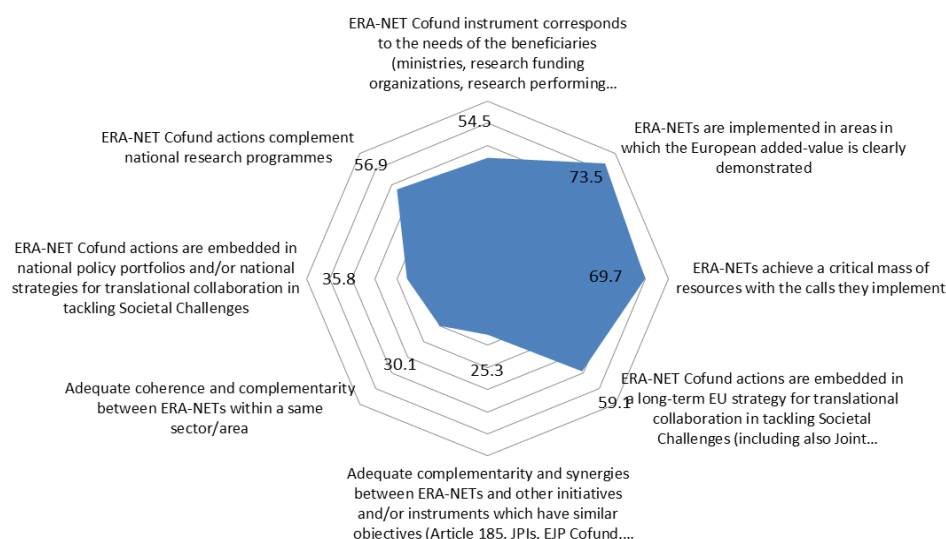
ERA-NET Cofund instrument corresponds to the needs of the beneficiaries (ministries, research funding organizations, research performing...

54.5

ERA-NETs are implemented in areas in which the European added-value is clearly demonstrated

73.5

ERA-NETs achieve a critical mass of resources with the calls they implement

69.7

ERA-NET Cofund actions are embedded in a long-term EU strategy for translational collaboration in tackling Societal Challenges (including also Joint...

59.1

Adequate complementarity and synergies between ERA-NETs and other initiatives and/or instruments which have similar objectives (Article 185, JPIs, EJP Cofund,...

25.3

Adequate coherence and complementarity between ERA-NETs within a same sector/area

30.1

ERA-NET Cofund actions are embedded in national policy portfolios and/or national strategies for translational collaboration in tackling Societal Challenges

35.8

ERA-NET Cofund actions complement national research programmes

56.9